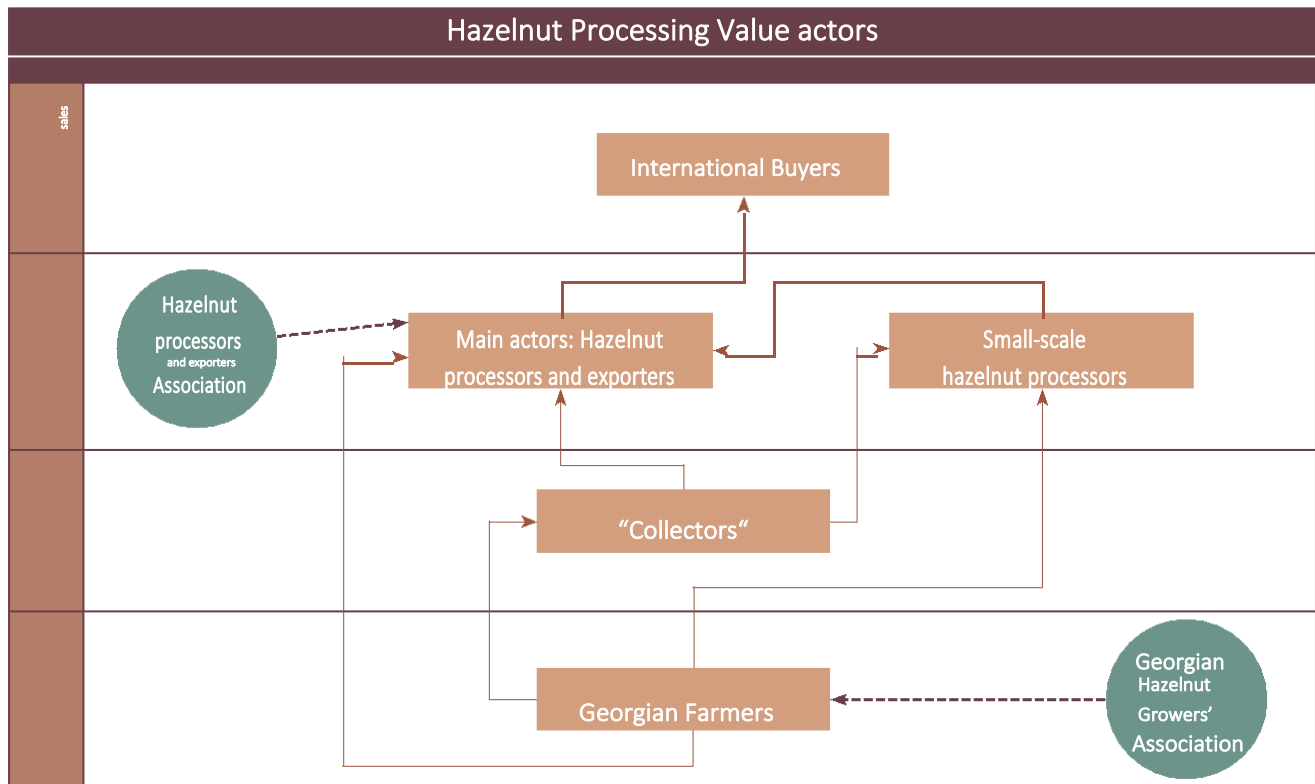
Hazelnut Processing Value actors

sales

International Buyers

Hazelnut processors and exporters Association

Main actors: Hazelnut processors and exporters

Small-scale hazelnut processors

“Collectors“

Georgian Farmers

Georgian Hazelnut Growers’ Association